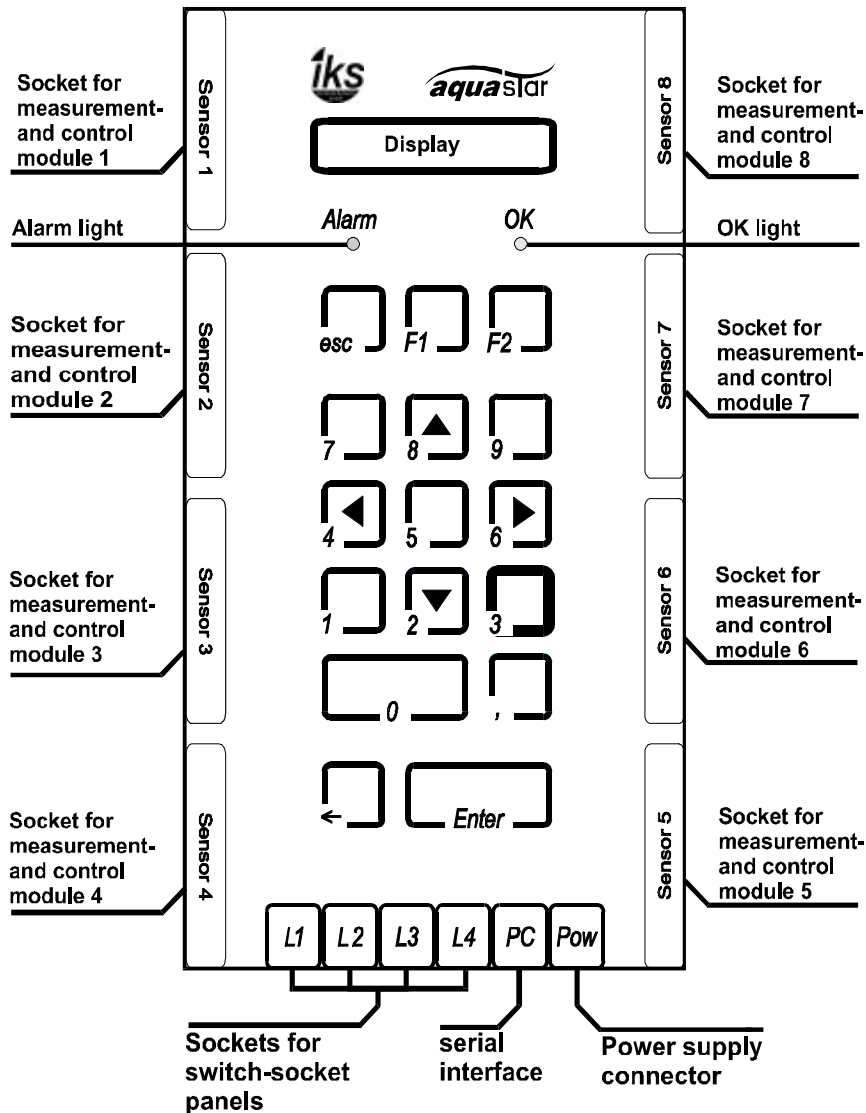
Socket for measurement- and control module 1

Sensor 1

iks

aquastar

Sensor 8

Socket for measurement- and control module 8

Display

Alarm light

Alarm

OK

OK light

Socket for measurement- and control module 2

Sensor 2

esc

F1

F2

Sensor 7

Socket for measurement- and control module 7

7

8

9

4

5

6

Socket for measurement- and control module 3

Sensor 3

1

2

3

Sensor 6

Socket for measurement- and control module 6

0

,

←

Enter

Socket for measurement- and control module 4

Sensor 4

Sensor 5

Socket for measurement- and control module 5

L1

L2

L3

L4

PC

Pow

Sockets for switch-socket panels

serial interface

Power supply connector